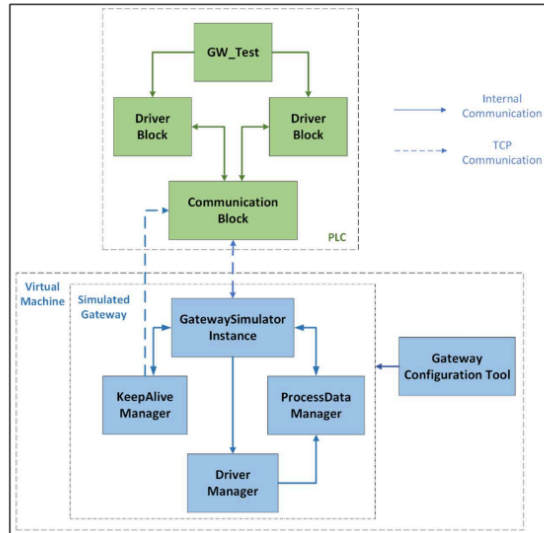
GW_Test

Driver Block

Driver Block

Communication Block

PLC

Internal Communication

TCP Communication

Virtual Machine

Simulated Gateway

GatewaySimulator Instance

KeepAlive Manager

ProcessData Manager

Driver Manager

Gateway Configuration Tool